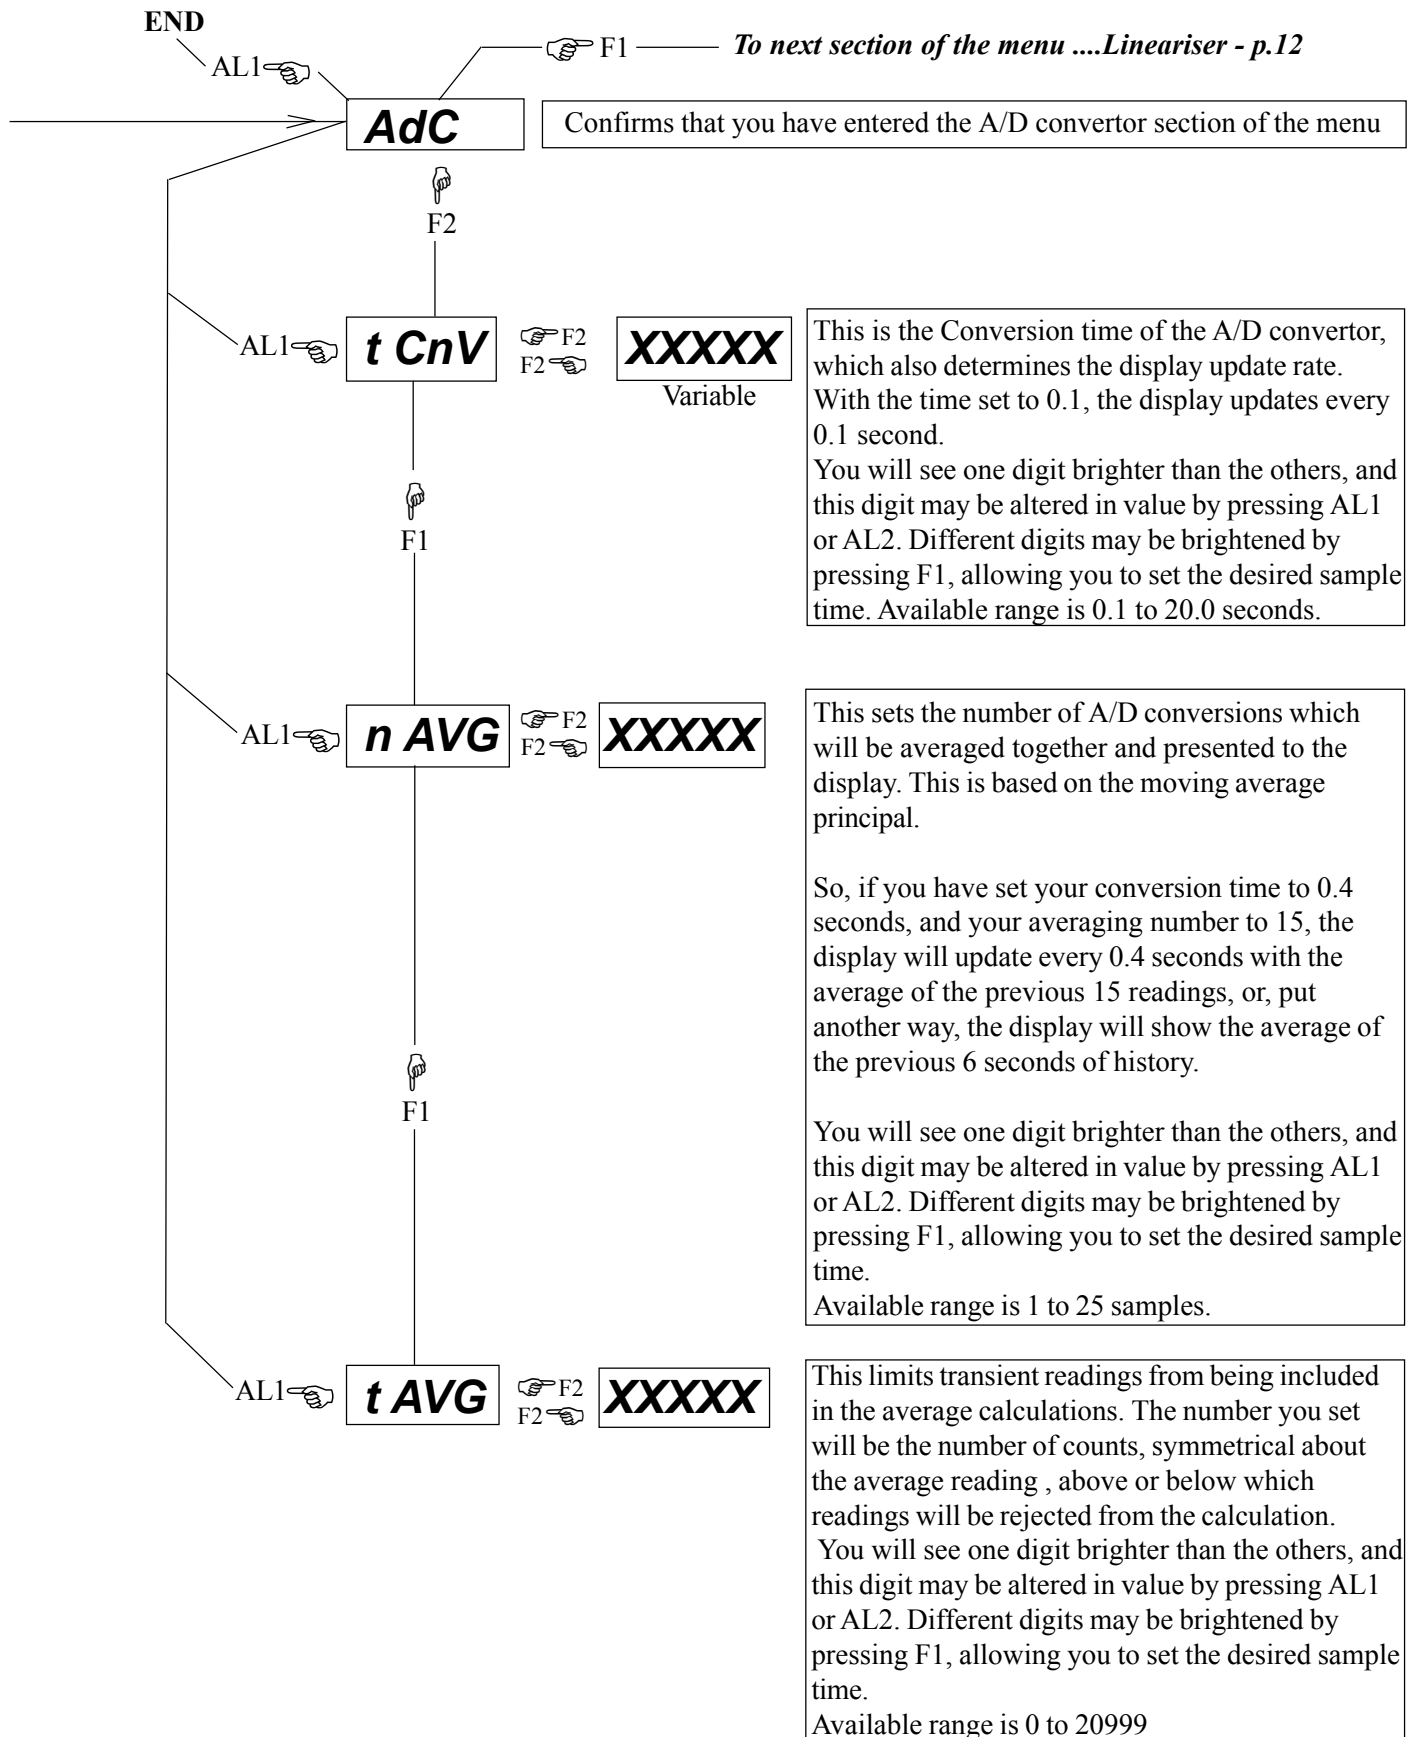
END

AL1

F1 To next section of the menu ....Lineariser - p.12

AdC

Confirms that you have entered the A/D convertor section of the menu

F2

AL1

t CnV

F2
F2

XXXXX

Variable

This is the Conversion time of the A/D convertor, which also determines the display update rate. With the time set to 0.1, the display updates every 0.1 second.
You will see one digit brighter than the others, and this digit may be altered in value by pressing AL1 or AL2. Different digits may be brightened by pressing F1, allowing you to set the desired sample time. Available range is 0.1 to 20.0 seconds.

F1

AL1

n AVG

F2
F2

XXXXX

This sets the number of A/D conversions which will be averaged together and presented to the display. This is based on the moving average principal.

So, if you have set your conversion time to 0.4 seconds, and your averaging number to 15, the display will update every 0.4 seconds with the average of the previous 15 readings, or, put another way, the display will show the average of the previous 6 seconds of history.

You will see one digit brighter than the others, and this digit may be altered in value by pressing AL1 or AL2. Different digits may be brightened by pressing F1, allowing you to set the desired sample time.
Available range is 1 to 25 samples.

F1

AL1

t AVG

F2
F2

XXXXX

This limits transient readings from being included in the average calculations. The number you set will be the number of counts, symmetrical about the average reading , above or below which readings will be rejected from the calculation.
You will see one digit brighter than the others, and this digit may be altered in value by pressing AL1 or AL2. Different digits may be brightened by pressing F1, allowing you to set the desired sample time.
Available range is 0 to 20999